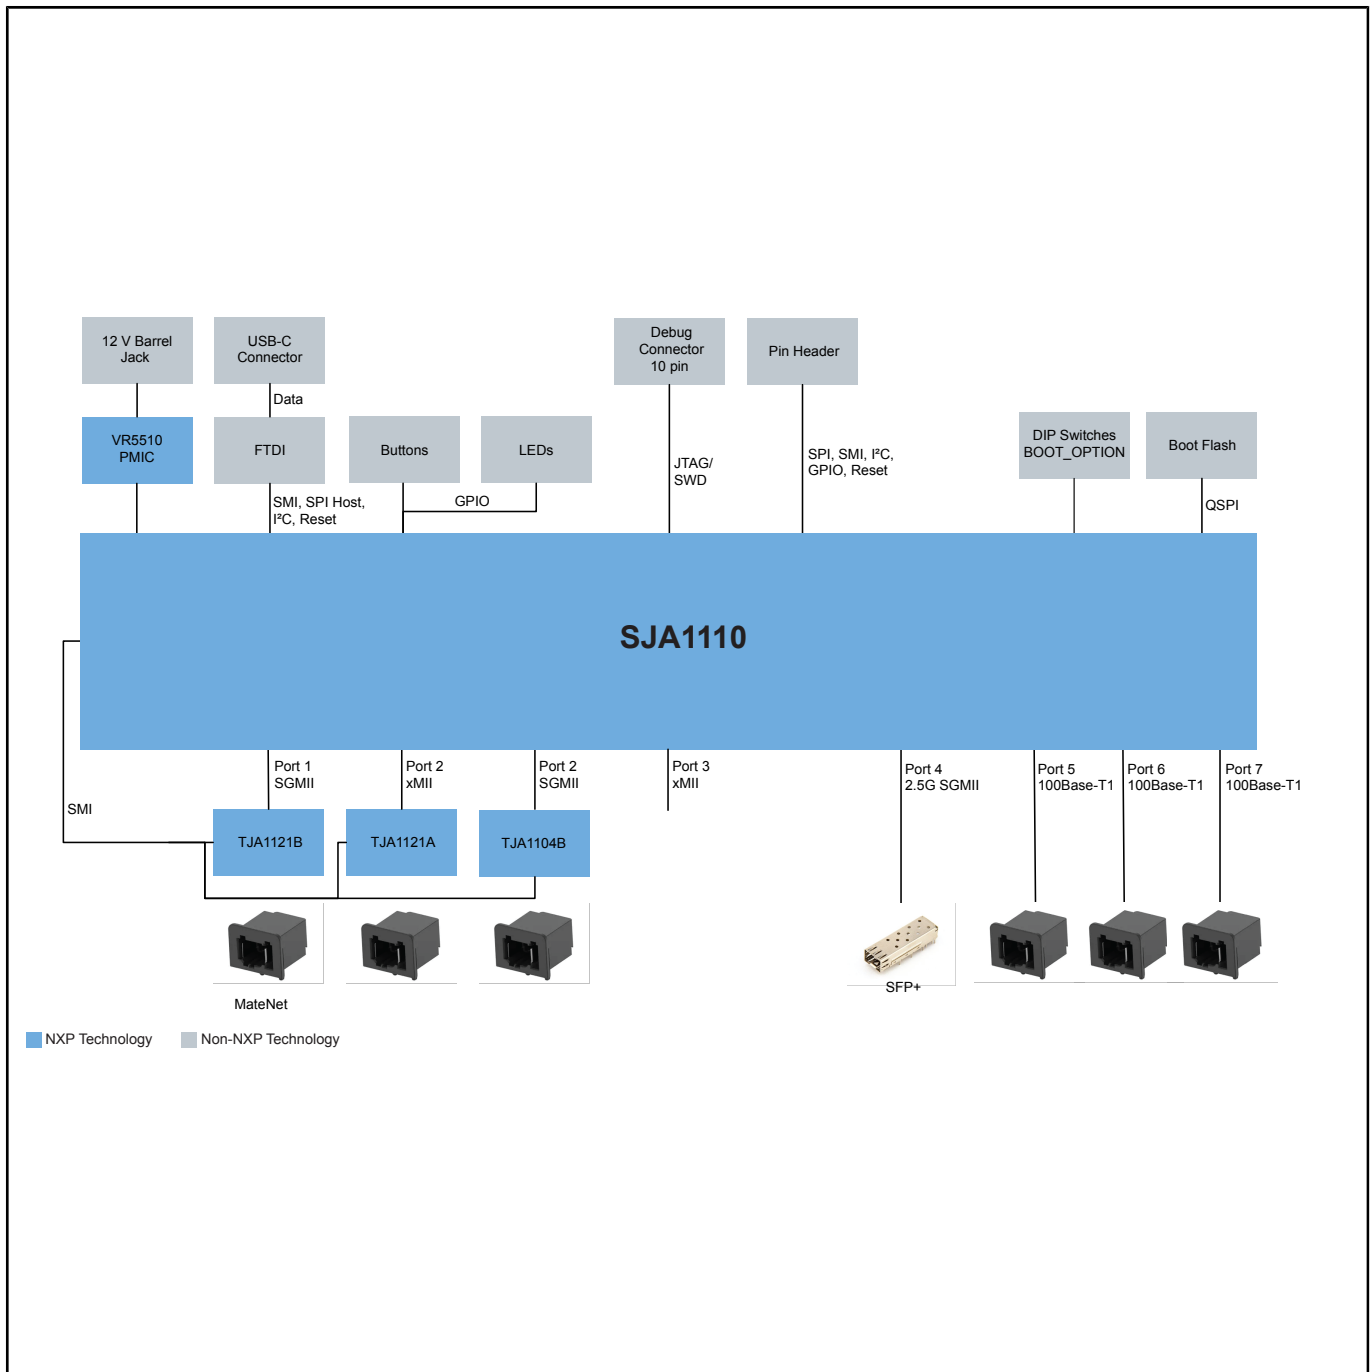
12 V Barrel Jack

USB-C Connector

Debug Connector 10 pin

Pin Header

Data

VR5510 PMIC

FTDI

Buttons

LEDs

JTAG/ SWD

SPI, SMI, I²C, GPIO, Reset

DIP Switches BOOT_OPTION

Boot Flash

SMI, SPI Host, I²C, Reset

GPIO

QSPI

SJA1110

SMI

Port 1 SGMII

Port 2 xMII

Port 2 SGMII

Port 3 xMII

Port 4 2.5G SGMII

Port 5 100Base-T1

Port 6 100Base-T1

Port 7 100Base-T1

TJA1121B

TJA1121A

TJA1104B

MateNet

SFP+

NXP Technology

Non-NXP Technology